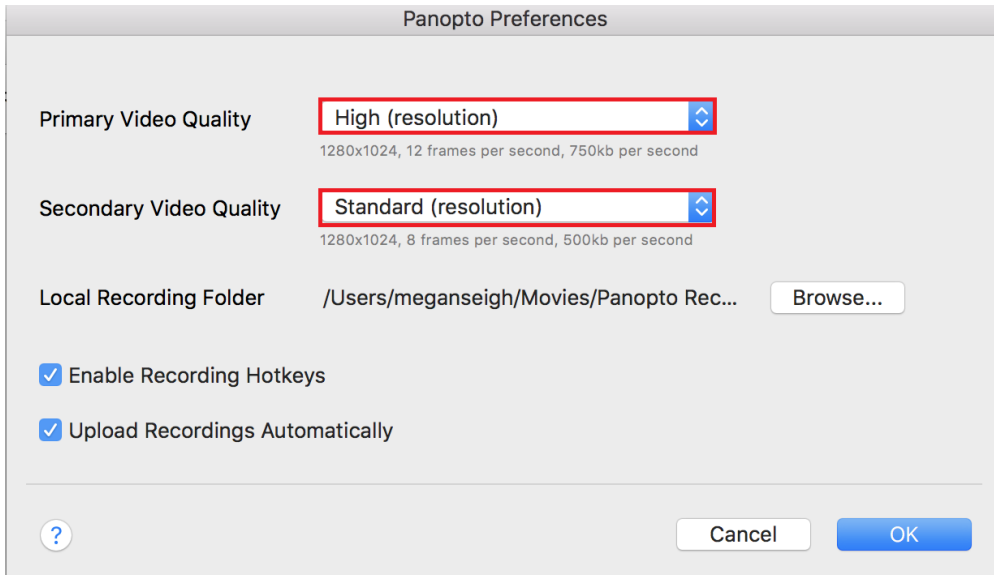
Panopto Preferences

Primary Video Quality
High (resolution)
1280x1024, 12 frames per second, 750kb per second

Secondary Video Quality
Standard (resolution)
1280x1024, 8 frames per second, 500kb per second

Local Recording Folder
/Users/meganseigh/Movies/Panopto Rec...
Browse...

Enable Recording Hotkeys

Upload Recordings Automatically

?
Cancel
OK